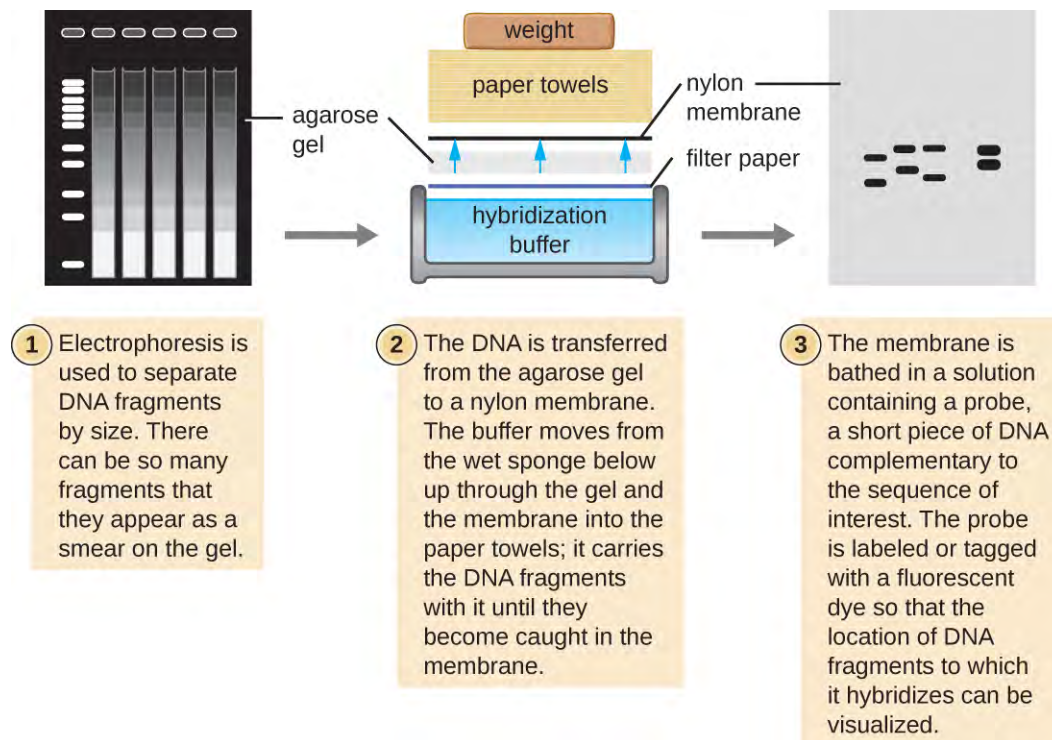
weight

paper towels

nylon membrane

agarose gel

filter paper

hybridization buffer

1 Electrophoresis is used to separate DNA fragments by size. There can be so many fragments that they appear as a smear on the gel.

2 The DNA is transferred from the agarose gel to a nylon membrane. The buffer moves from the wet sponge below up through the gel and the membrane into the paper towels; it carries the DNA fragments with it until they become caught in the membrane.

3 The membrane is bathed in a solution containing a probe, a short piece of DNA complementary to the sequence of interest. The probe is labeled or tagged with a fluorescent dye so that the location of DNA fragments to which it hybridizes can be visualized.